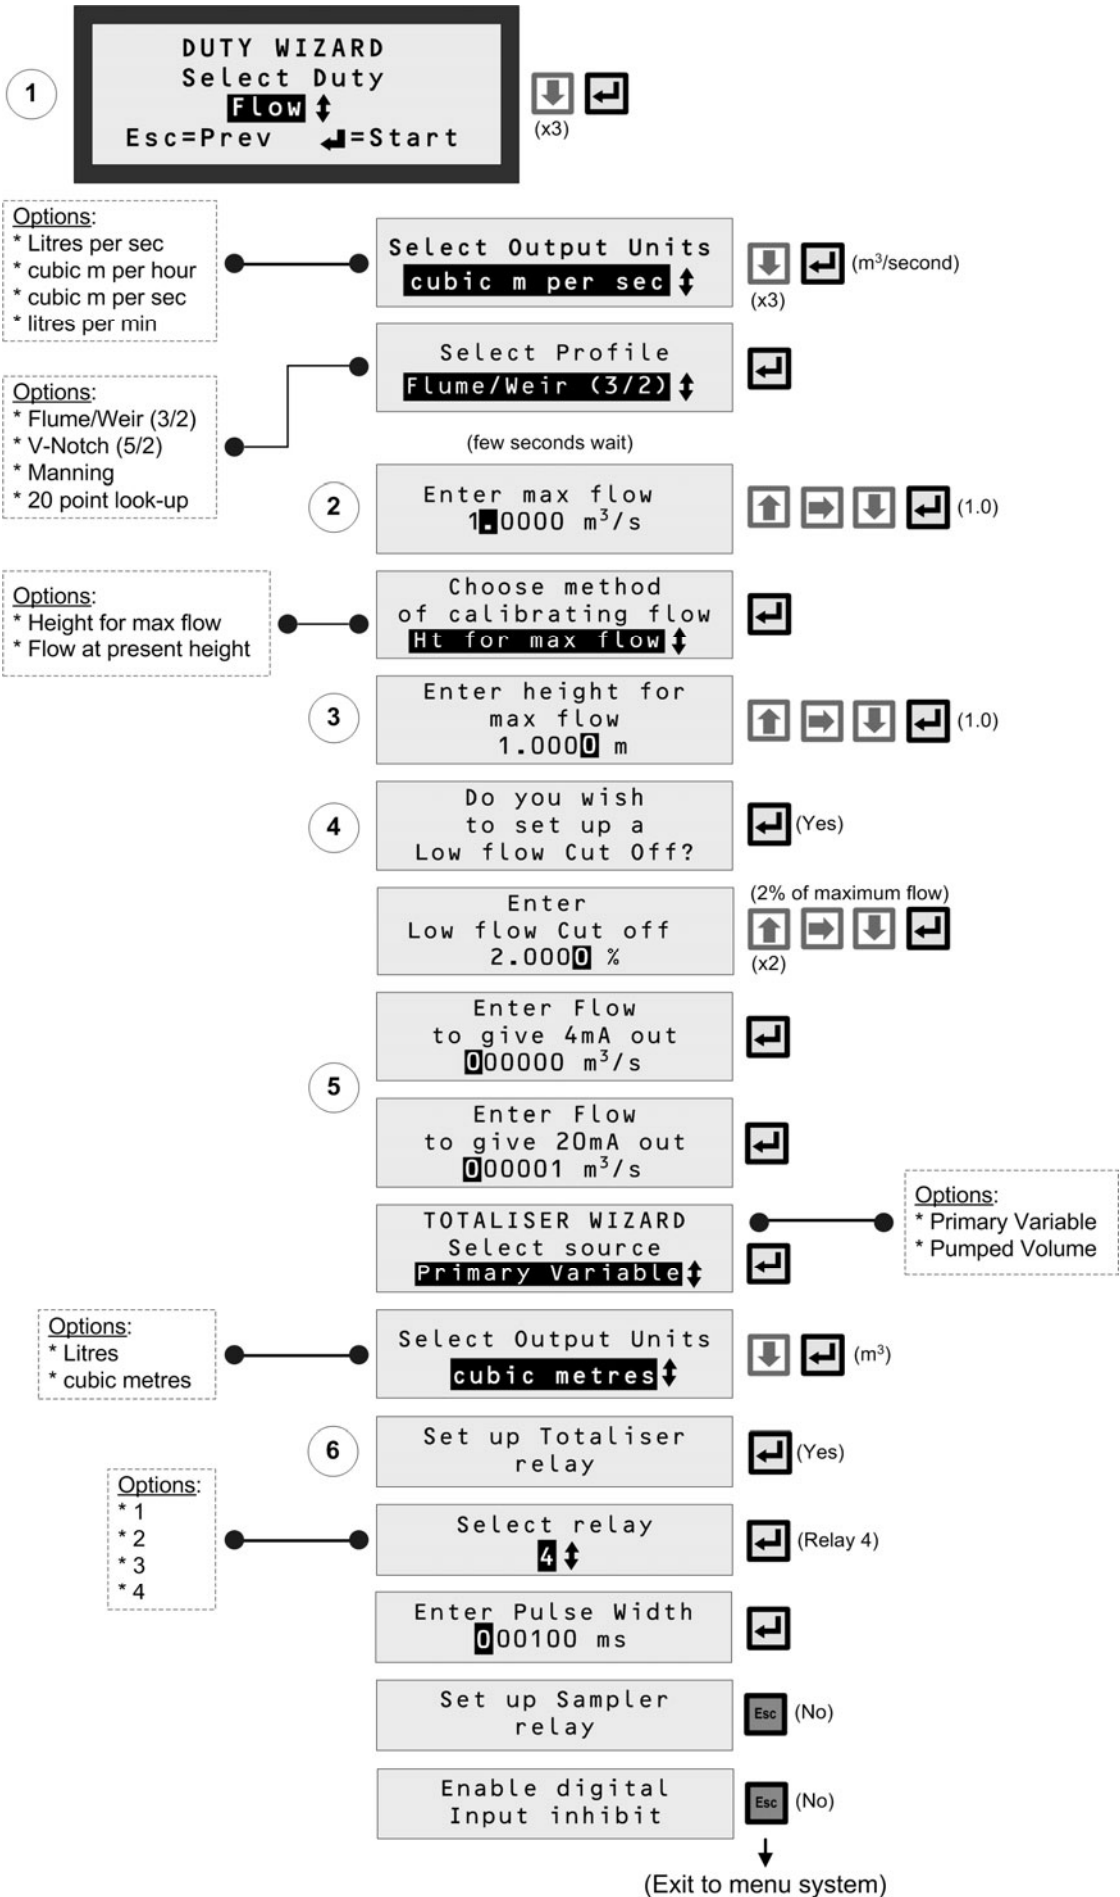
1

DUTY WIZARD
Select Duty
Flow
Esc=Prev =Start

(x3)

Options:
* Litres per sec
* cubic m per hour
* cubic m per sec
* litres per min

Select Output Units
cubic m per sec

(m$^3$/second)
(x3)

Options:
* Flume/Weir (3/2)
* V-Notch (5/2)
* Manning
* 20 point look-up

Select Profile
Flume/Weir (3/2)

(few seconds wait)

2

Enter max flow
1.0000 m$^3$/s

(1.0)

Options:
* Height for max flow
* Flow at present height

Choose method
of calibrating flow
Ht for max flow

3

Enter height for
max flow
1.0000 m

(1.0)

4

Do you wish
to set up a
Low flow Cut Off?

(Yes)

Enter
Low flow Cut off
2.0000 %

(2% of maximum flow)
(x2)

5

Enter Flow
to give 4mA out
000000 m$^3$/s

Enter Flow
to give 20mA out
000001 m$^3$/s

TOTALISER WIZARD
Select source
Primary Variable

Options:
* Primary Variable
* Pumped Volume

Options:
* Litres
* cubic metres

Select Output Units
cubic metres

(m$^3$)

6

Set up Totaliser
relay

(Yes)

Options:
* 1
* 2
* 3
* 4

Select relay
4

(Relay 4)

Enter Pulse Width
000100 ms

Set up Sampler
relay

Esc (No)

Enable digital
Input inhibit

Esc (No)

(Exit to menu system)